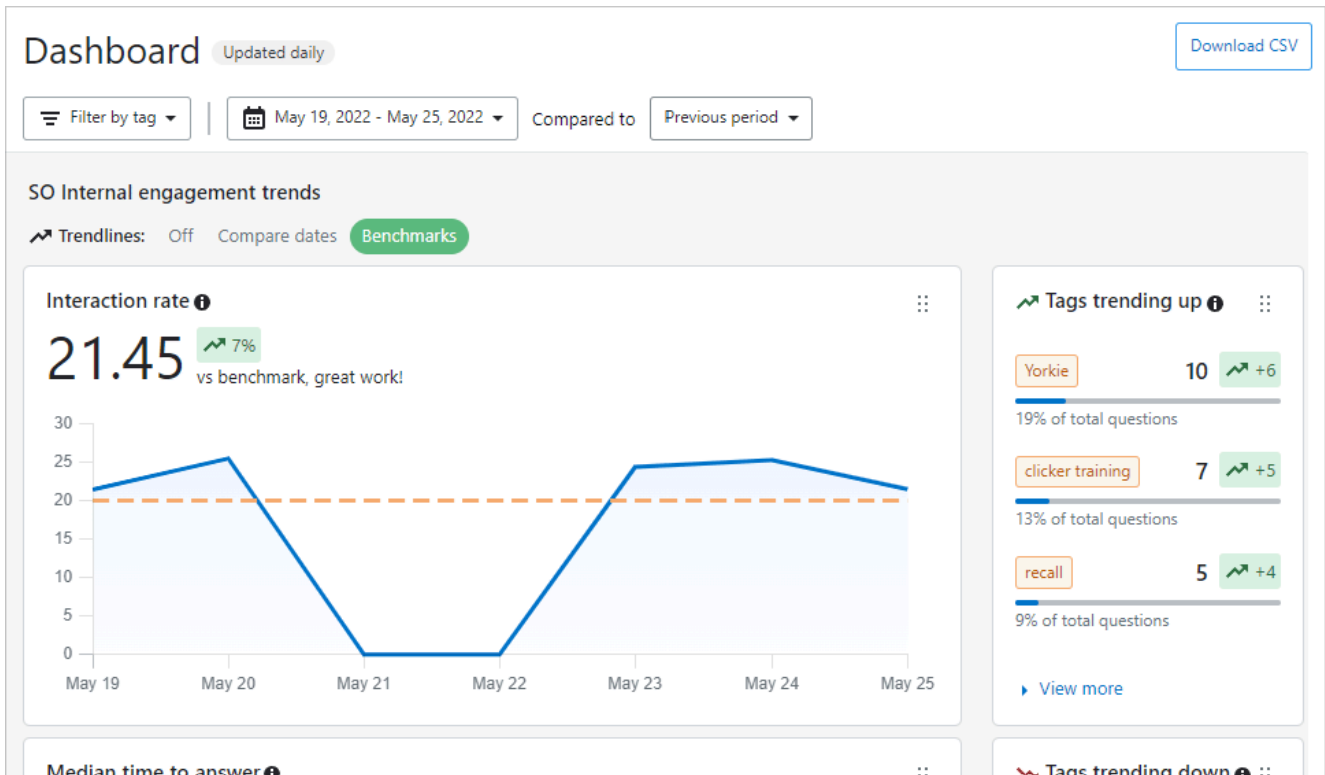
Dashboard Updated daily

Download CSV

Filter by tag

May 19, 2022 - May 25, 2022

Compared to

Previous period

SO Internal engagement trends

Trendlines: Off Compare dates Benchmarks

Interaction rate

21.45 7%

vs benchmark, great work!

30
25
20
15
10
5
0

May 19 May 20 May 21 May 22 May 23 May 24 May 25

Tags trending up

Yorkie 10 +6

19% of total questions

clicker training 7 +5

13% of total questions

recall 5 +4

9% of total questions

View more

Median time to answer

Tags trending down